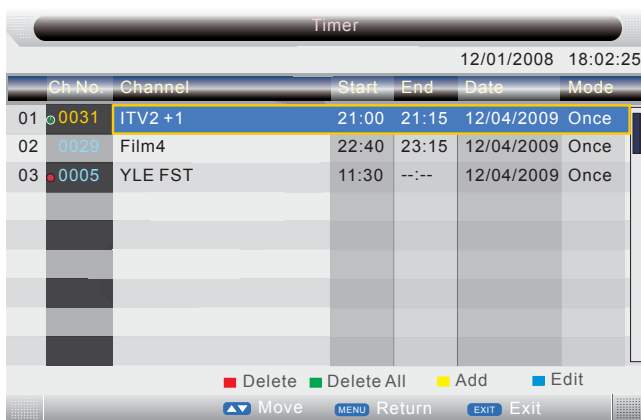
Timer

12/01/2008 18:02:25

| | Ch No. | Channel | Start | End | Date | Mode |
|---|---|---|---|---|---|---|
| 01 | 0031 | ITV2 +1 | 21:00 | 21:15 | 12/04/2009 | Once |
| 02 | 0029 | Film4 | 22:40 | 23:15 | 12/04/2009 | Once |
| 03 | 0005 | YLE FST | 11:30 | --:-- | 12/04/2009 | Once |

Delete Delete All Add Edit

Move MENU Return EXIT Exit